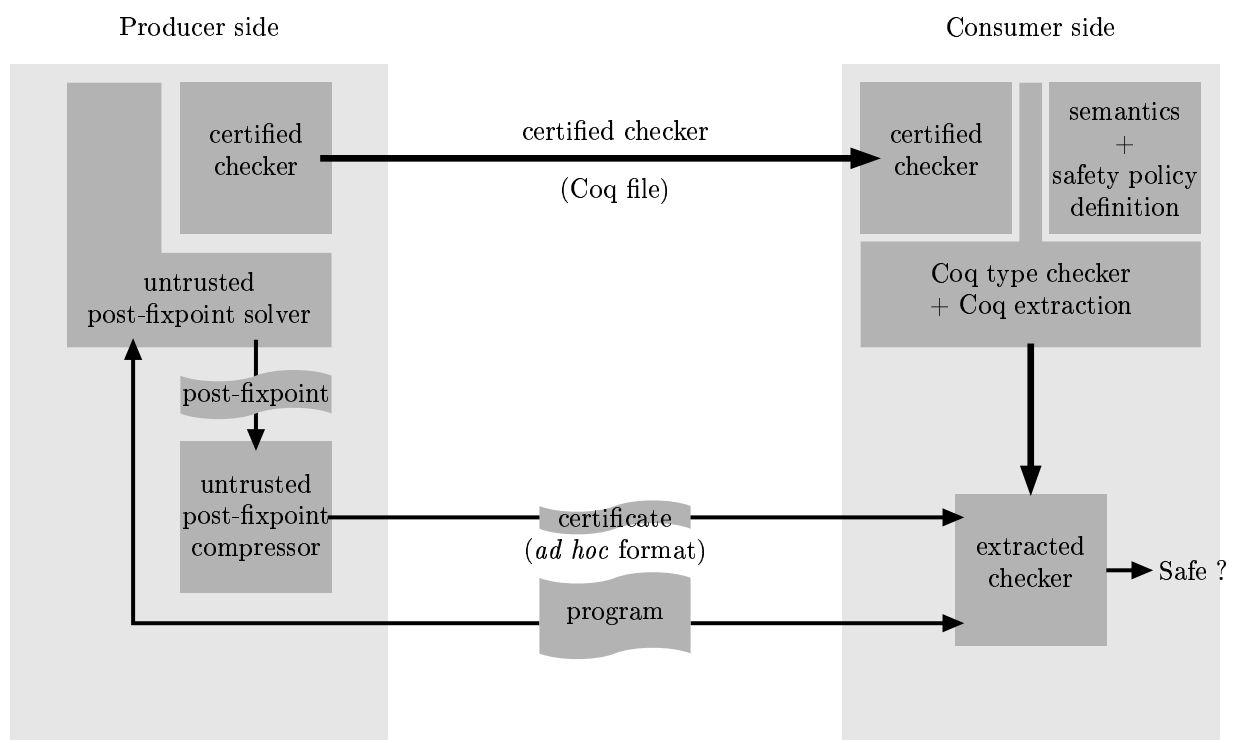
Producer side

Consumer side

certified checker

certified checker

(Coq file)

certified checker

semantics + safety policy definition

untrusted post-fixpoint solver

Coq type checker + Coq extraction

post-fixpoint

untrusted post-fixpoint compressor

certificate (*ad hoc* format)

extracted checker

Safe ?

program